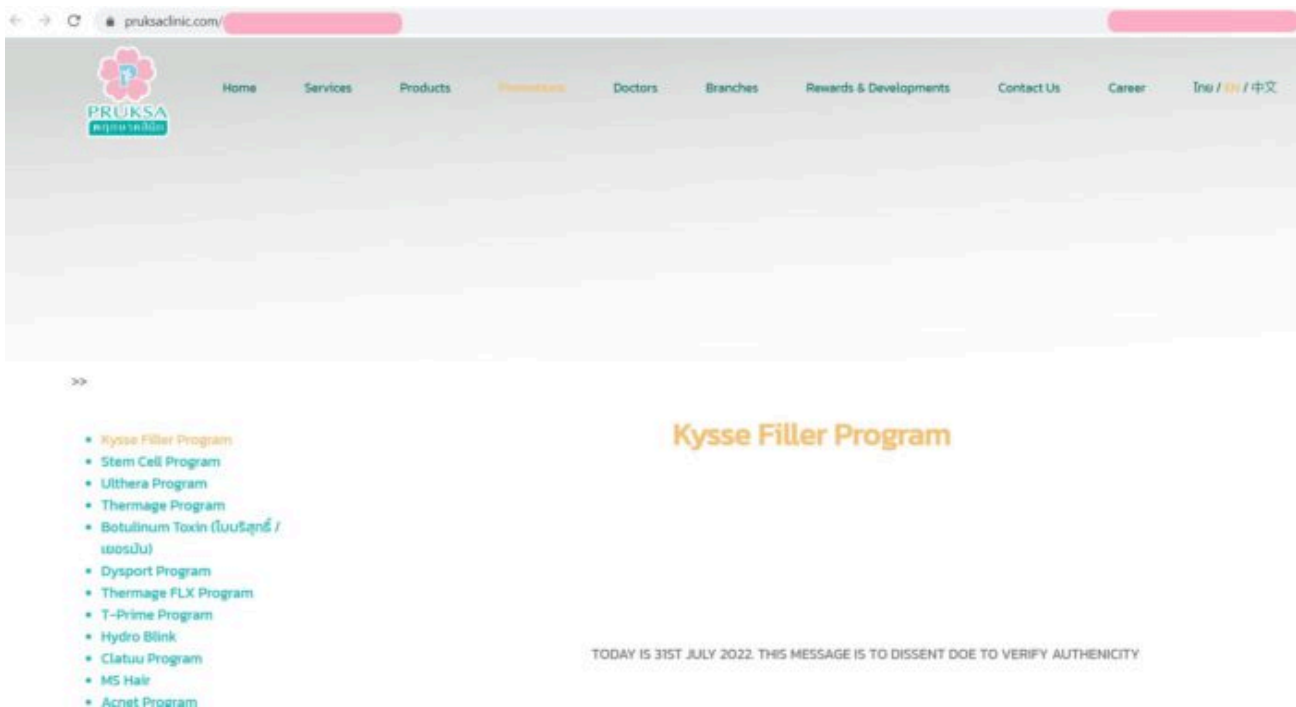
pruksaclinic.com/

PRUKSA
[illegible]

Home Services Products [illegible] Doctors Branches Rewards & Developments Contact Us Career ไทย / EN / 中文

>>

- Kysse Filler Program
- Stem Cell Program
- Ulthera Program
- Thermage Program
- Botulinum Toxin (โบบริสุทธิ์ / เยอรมัน)
- Dysport Program
- Thermage FLX Program
- T-Prime Program
- Hydro Blink
- Clatuu Program
- MS Hair
- Acnet Program

Kysse Filler Program

TODAY IS 31ST JULY 2022. THIS MESSAGE IS TO DISSENT DOE TO VERIFY AUTHENICITY